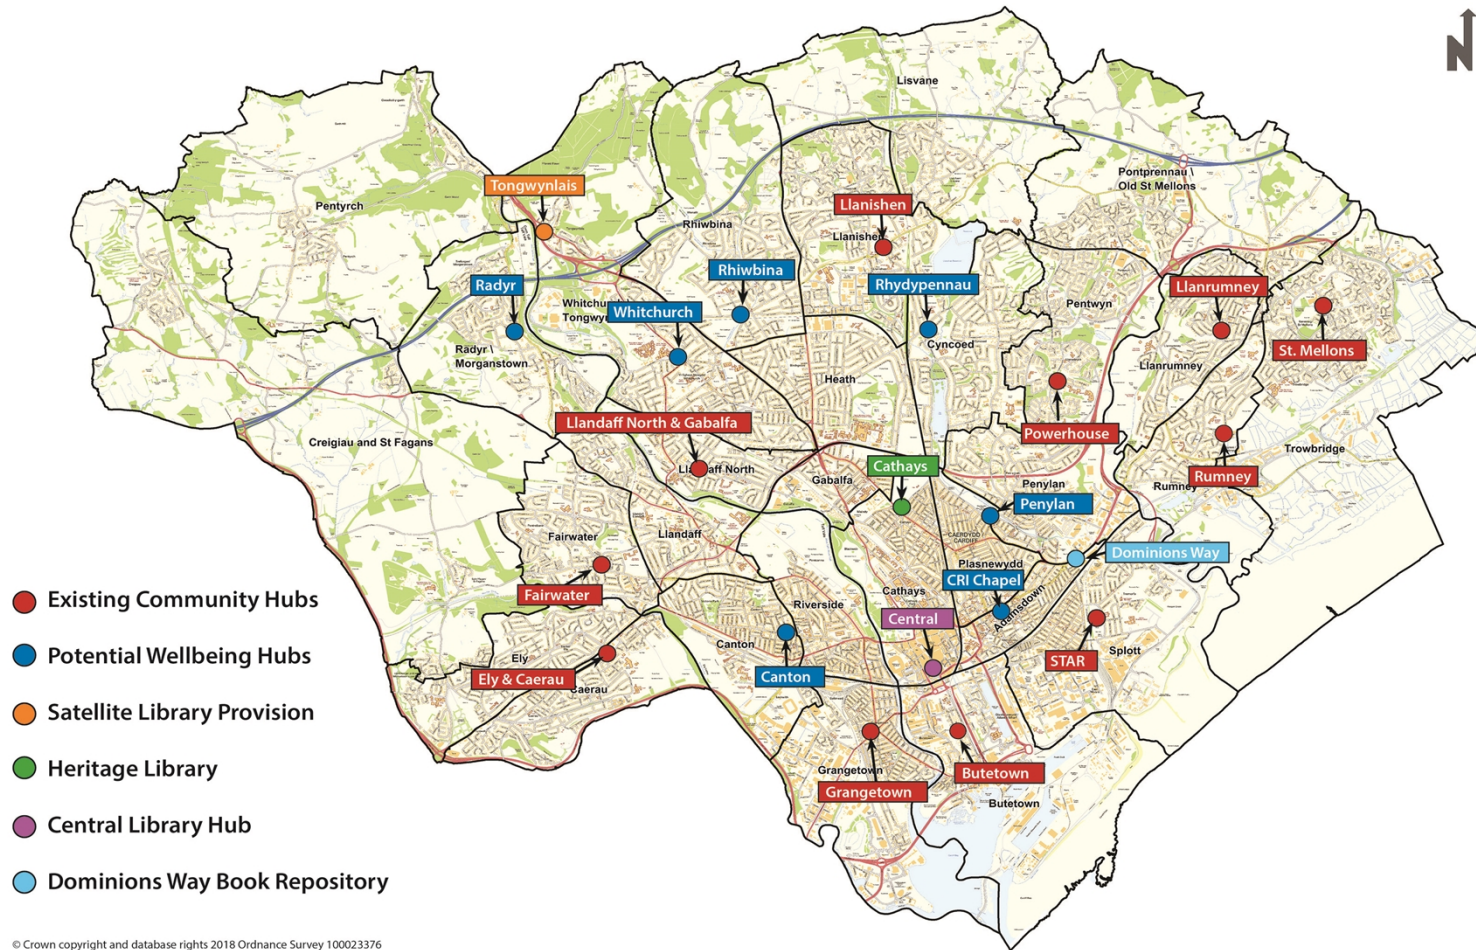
N

Lisvane

Pontprennau \ Old St Mellons

Tongwynlais

Pentyrch

Llanishen

Llanishen

Rhiwbina

Rhiwbina

Radyr

Whitchurch Tongwynlais

Whitchurch

Rhydypennau

Radyr \ Morganstown

Cyncoed

Pentwyn

Llanrumney

Llanrumney

St. Mellons

Heath

Powerhouse

Trowbridge

Creigiau and St Fagans

Llandaff North & Gabalfa

Llandaff North

Cathays

Gabalfa

Penylan

Rumney

Rumney

Penylan

Fairwater

Llandaff

Plasnewydd

Dominions Way

CRI Chapel

Fairwater

Cathays

Riverside

Adamsdown

Central

Ely

Canton

STAR

Splott

Ely & Caerau

Caerau

Canton

Grangetown

Butetown

Grangetown

Butetown

Existing Community Hubs

Potential Wellbeing Hubs

Satellite Library Provision

Heritage Library

Central Library Hub

Dominions Way Book Repository

© Crown copyright and database rights 2018 Ordnance Survey 100023376